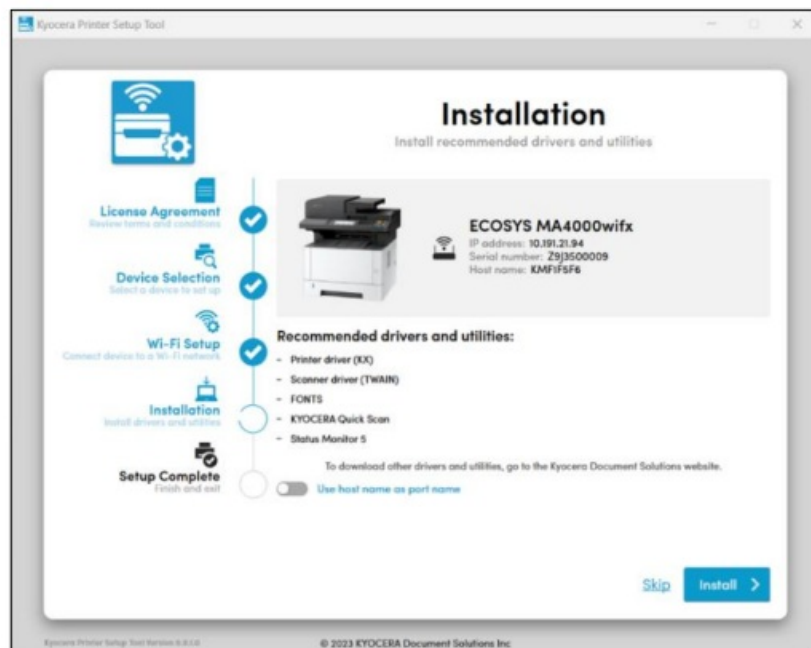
Kyocera Printer Setup Tool

Installation
Install recommended drivers and utilities

License Agreement
Review terms and conditions

Device Selection
Select a device to set up

Wi-Fi Setup
Connect device to a Wi-Fi network

Installation
Install drivers and utilities

Setup Complete
Finish and exit

ECOSYS MA4000wifx
IP address: 10.191.21.94
Serial number: Z9J3500009
Host name: KMF1F5F6

Recommended drivers and utilities:
- Printer driver (KX)
- Scanner driver (TWAIN)
- FONTS
- KYOCERA Quick Scan
- Status Monitor 5

To download other drivers and utilities, go to the Kyocera Document Solutions website.

Use host name as port name

Skip
Install >

Kyocera Printer Setup Tool Version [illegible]
© 2023 KYOCERA Document Solutions Inc